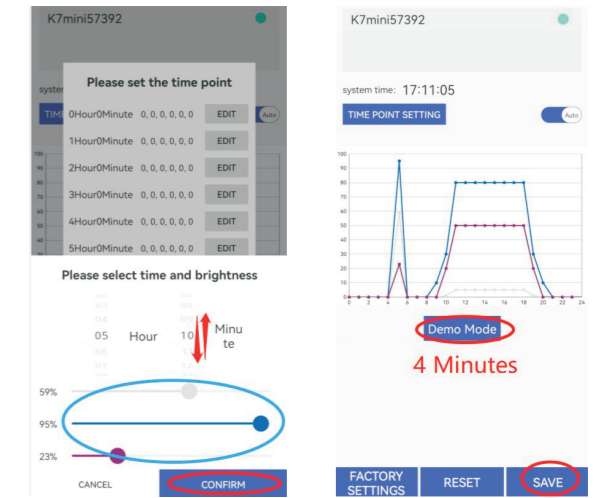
K7mini57392

system

TIME

Auto

Please set the time point

| | | |
|---|---|---|
| 0Hour0Minute | 0, 0, 0, 0, 0, 0 | EDIT |
| 1Hour0Minute | 0, 0, 0, 0, 0, 0 | EDIT |
| 2Hour0Minute | 0, 0, 0, 0, 0, 0 | EDIT |
| 3Hour0Minute | 0, 0, 0, 0, 0, 0 | EDIT |
| 4Hour0Minute | 0, 0, 0, 0, 0, 0 | EDIT |
| 5Hour0Minute | 0, 0, 0, 0, 0, 0 | EDIT |

Please select time and brightness

05 Hour 10 Minute

59%

95%

23%

CANCEL

CONFIRM

K7mini57392

system time: 17:11:05

TIME POINT SETTING

Auto

100 90 80 70 60 50 40 30 20 10 0

0 2 4 6 8 10 12 14 16 18 20 22 24

Demo Mode

4 Minutes

FACTORY SETTINGS

RESET

SAVE